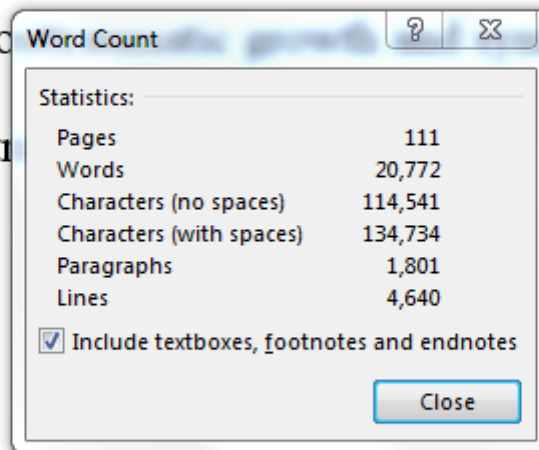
Word Count

?

Statistics:

| | |
|---|---|
| Pages | 111 |
| Words | 20,772 |
| Characters (no spaces) | 114,541 |
| Characters (with spaces) | 134,734 |
| Paragraphs | 1,801 |
| Lines | 4,640 |

Include textboxes, footnotes and endnotes

Close